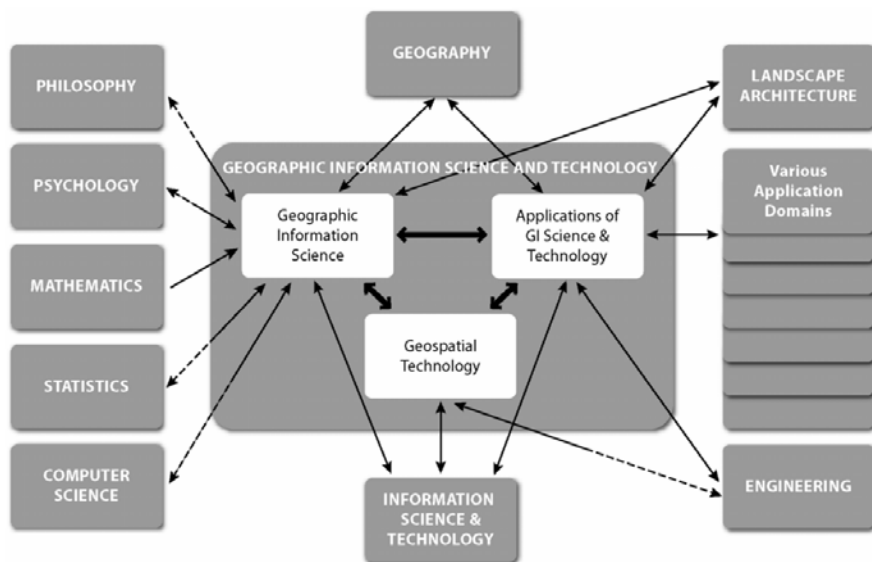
GEOGRAPHY

PHILOSOPHY

LANDSCAPE ARCHITECTURE

GEOGRAPHIC INFORMATION SCIENCE AND TECHNOLOGY

PSYCHOLOGY

Geographic Information Science

Applications of GI Science & Technology

Various Application Domains

MATHEMATICS

Geospatial Technology

STATISTICS

COMPUTER SCIENCE

INFORMATION SCIENCE & TECHNOLOGY

ENGINEERING